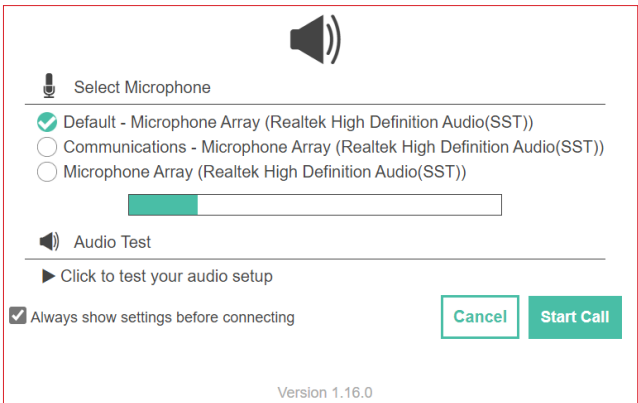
Select Microphone

Default - Microphone Array (Realtek High Definition Audio(SST))
Communications - Microphone Array (Realtek High Definition Audio(SST))
Microphone Array (Realtek High Definition Audio(SST))

Audio Test

▶ Click to test your audio setup

Always show settings before connecting

Cancel

Start Call

Version 1.16.0